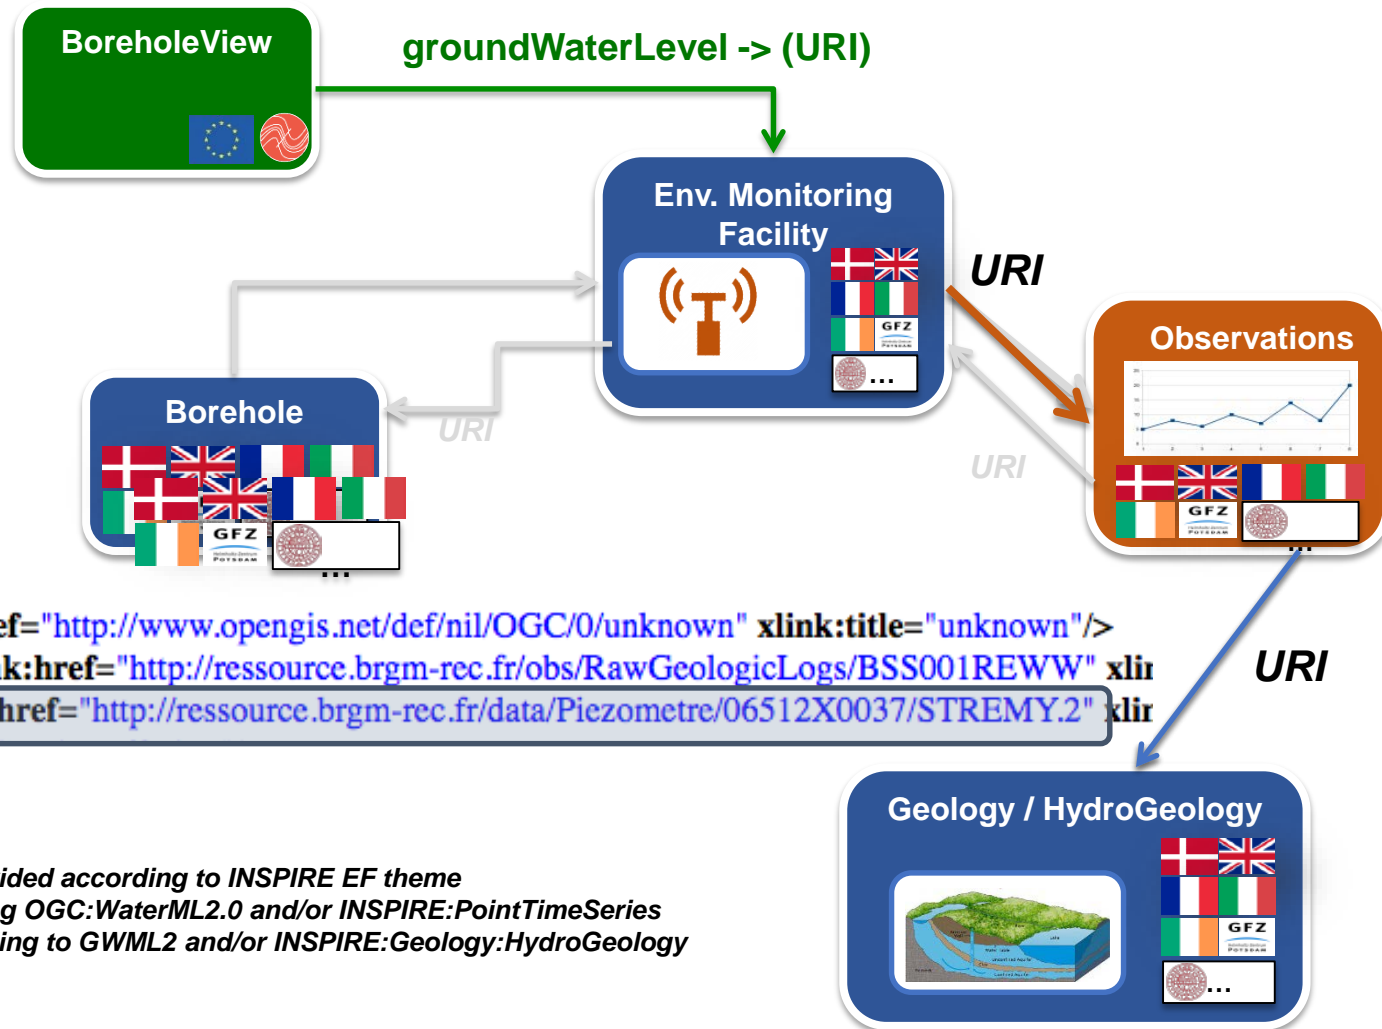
BoreholeView

groundWaterLevel -> (URI)

Env. Monitoring Facility

GFZ

...

URI

Observations

GFZ

...

Borehole

URI

GFZ

...

URI

ef="http://www.opengis.net/def/nil/OGC/0/unknown" xlink:title="unknown"/>
k:href="http://ressource.brgm-rec.fr/obs/RawGeologicLogs/BSS001REWW" xlir
href="http://ressource.brgm-rec.fr/data/Piezometre/06512X0037/STREMY.2" xlir

URI

Geology / HydroGeology

GFZ

...

ided according to INSPIRE EF theme
g OGC:WaterML2.0 and/or INSPIRE:PointTimeSeries
ing to GWML2 and/or INSPIRE:Geology:HydroGeology